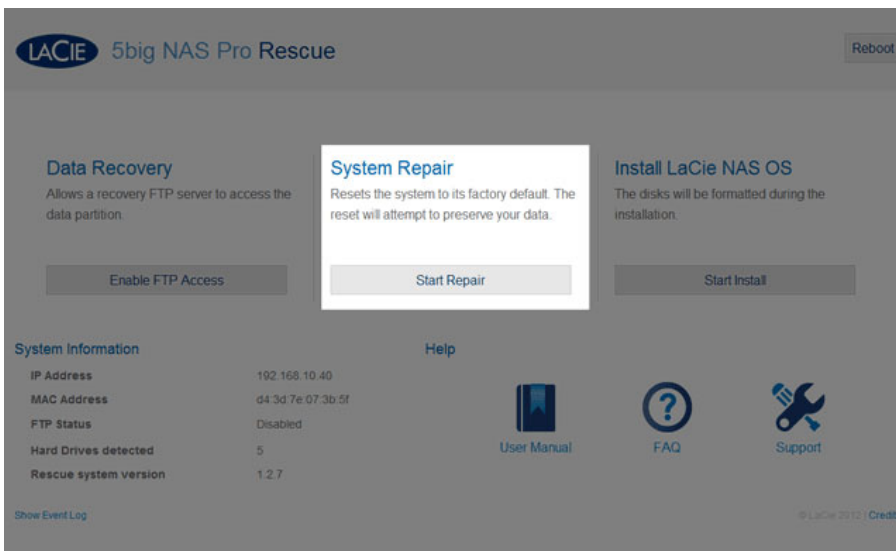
LACIE 5big NAS Pro Rescue

Reboot

Data Recovery
Allows a recovery FTP server to access the data partition.

Enable FTP Access

System Repair
Resets the system to its factory default. The reset will attempt to preserve your data.

Start Repair

Install LaCie NAS OS
The disks will be formatted during the installation.

Start Install

System Information

| | |
|---|---|
| IP Address | 192.168.10.40 |
| MAC Address | d4:3d:7e:07:3b:5f |
| FTP Status | Disabled |
| Hard Drives detected | 5 |
| Rescue system version | 1.2.7 |

Help

User Manual

FAQ

Support

Show Event Log

© LaCie 2012 | Credit